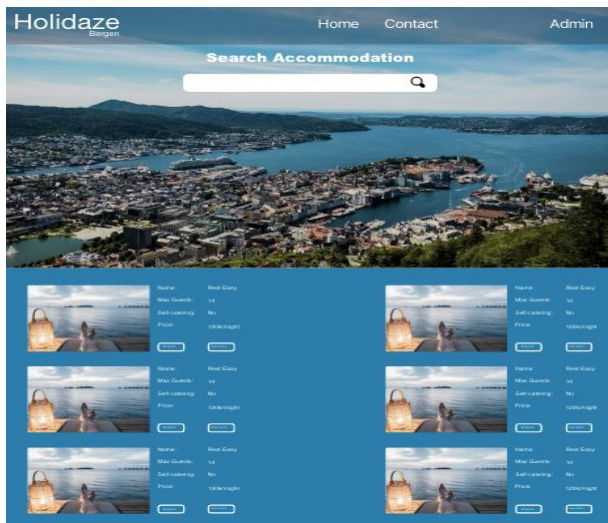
Holidaze
Bergen

Home Contact Admin

Search Accommodation

Name: Rest Easy
Max Guests: 14
Self-catering: No
Price: 120kr/night

Name: Rest Easy
Max Guests: 14
Self-catering: No
Price: 120kr/night

Name: Rest Easy
Max Guests: 14
Self-catering: No
Price: 120kr/night

Name: Rest Easy
Max Guests: 14
Self-catering: No
Price: 120kr/night

Name: Rest Easy
Max Guests: 14
Self-catering: No
Price: 120kr/night

Name: Rest Easy
Max Guests: 14
Self-catering: No
Price: 120kr/night